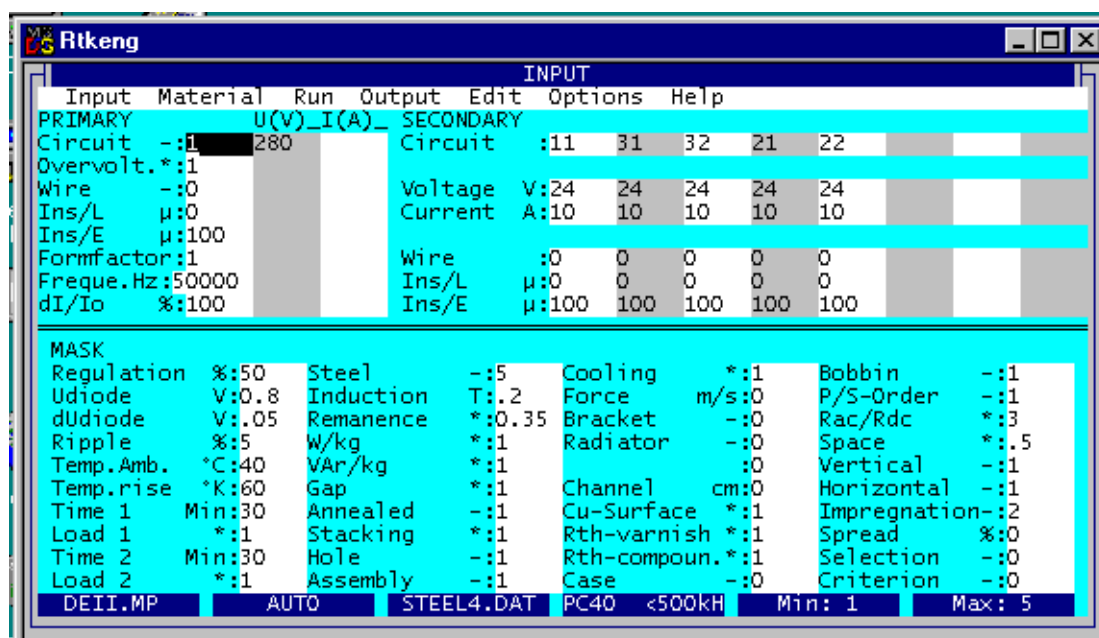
Rtkeng

INPUT

Input Material Run Output Edit Options Help

PRIMARY U(V)_I(A)_ SECONDARY

Circuit -:1 280
Overvolt.*:1
Wire -:0
Ins/L µ:0
Ins/E µ:100
Formfactor:1
Freque.Hz:50000
dI/Io %:100

| | | | | | |
|---|---|---|---|---|---|
| Circuit | :11 | 31 | 32 | 21 | 22 |
| Voltage | V:24 | 24 | 24 | 24 | 24 |
| Current | A:10 | 10 | 10 | 10 | 10 |
| Wire | :0 | 0 | 0 | 0 | 0 |
| Ins/L | µ:0 | 0 | 0 | 0 | 0 |
| Ins/E | µ:100 | 100 | 100 | 100 | 100 |

MASK

Regulation %:50
Udiode V:0.8
dUdiode V:.05
Ripple %:5
Temp.Amb. °C:40
Temp.rise °K:60
Time 1 Min:30
Load 1 *:1
Time 2 Min:30
Load 2 *:1

Steel -:5
Induction T:.2
Remanence *:0.35
W/kg *:1
VAr/kg *:1
Gap *:1
Annealed -:1
Stacking *:1
Hole -:1
Assembly -:1

Cooling *:1
Force m/s:0
Bracket -:0
Radiator -:0
:0
Channel cm:0
Cu-Surface *:1
Rth-varnish *:1
Rth-compoun.*:1
Case -:0

Bobbin -:1
P/S-Order -:1
Rac/Rdc *:3
Space *:.5
Vertical -:1
Horizontal -:1
Impregnation-:2
Spread %:0
Selection -:0
Criterion -:0

DEII.MP AUTO STEEL4.DAT PC40 <500kH Min: 1 Max: 5